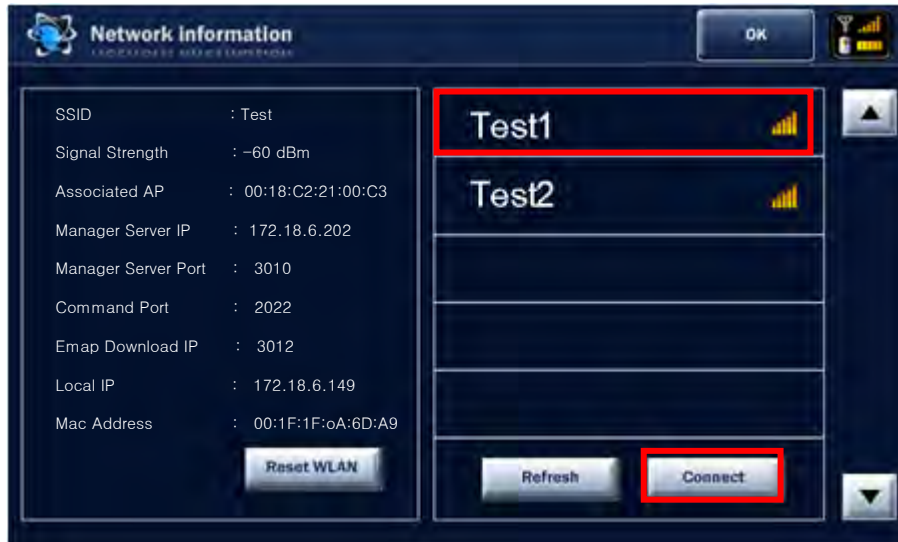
Network Information
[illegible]

OK

SSID : Test
Signal Strength : −60 dBm
Associated AP : 00:18:C2:21:00:C3
Manager Server IP : 172.18.6.202
Manager Server Port : 3010
Command Port : 2022
Emap Download IP : 3012
Local IP : 172.18.6.149
Mac Address : 00:1F:1F:oA:6D:A9

Reset WLAN

Test1

Test2

Refresh

Connect